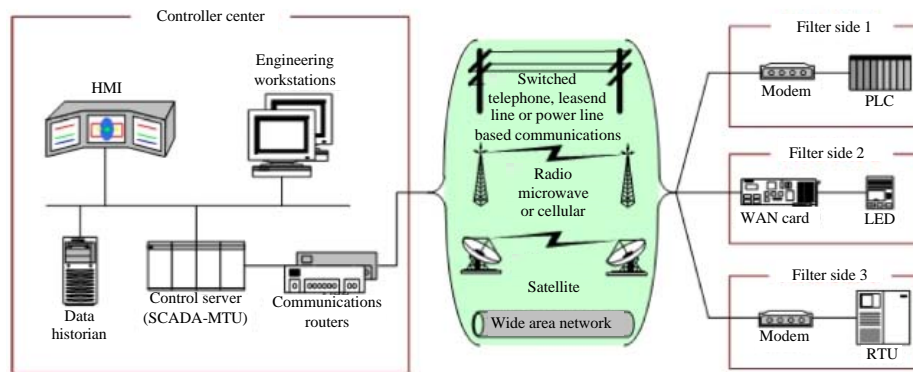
Controller center

HMI

Engineering workstations

Data historian

Control server (SCADA-MTU)

Communications routers

Switched telephone, leasend line or power line based communications

Radio microwave or cellular

Satellite

Wide area network

Filter side 1

Modem

PLC

Filter side 2

WAN card

LED

Filter side 3

Modem

RTU